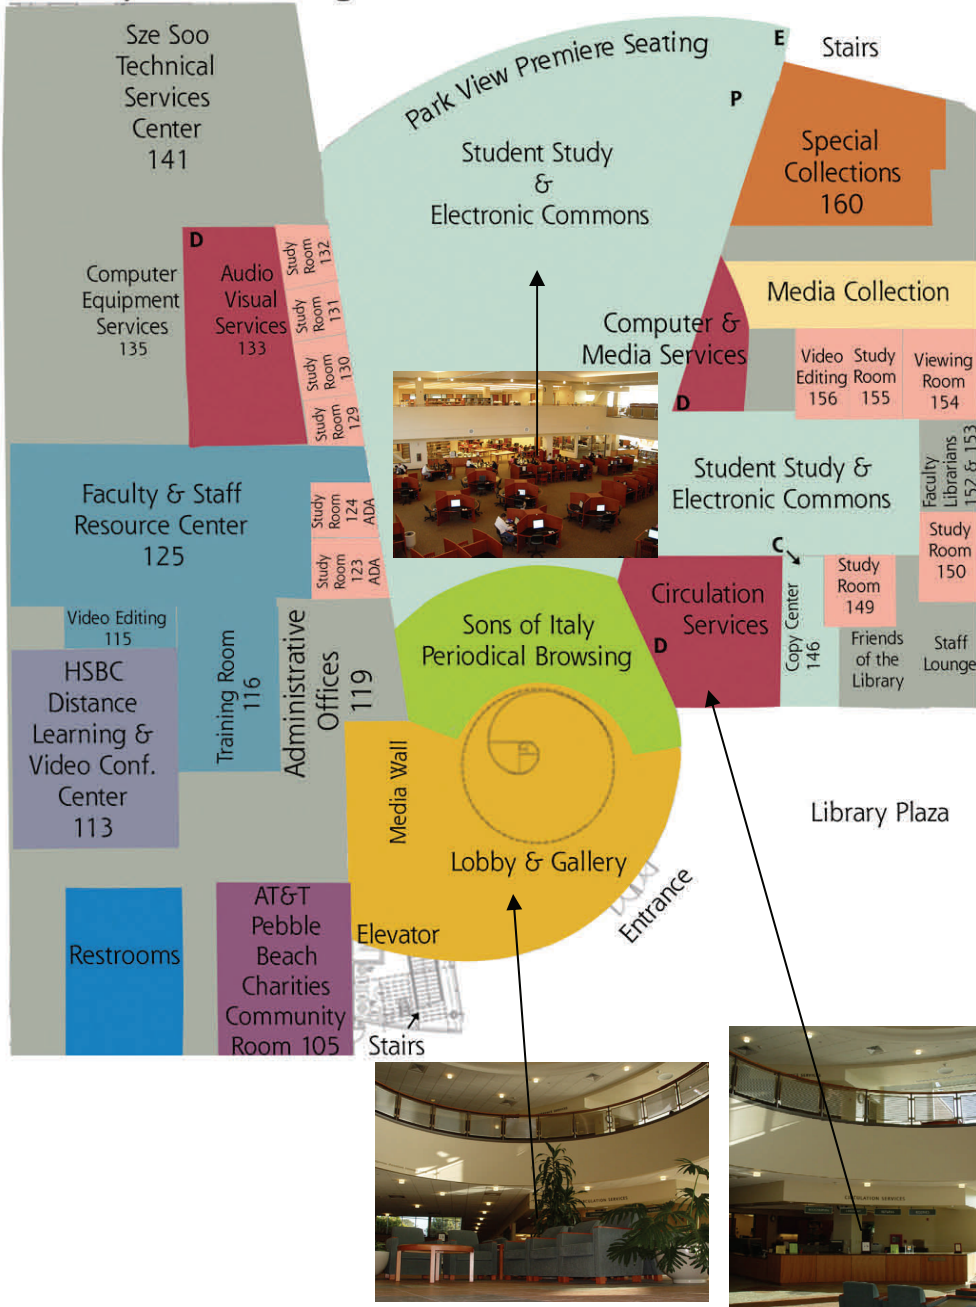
Sze Soo Technical Services Center 141

Park View Premiere Seating

E

Stairs

P

Student Study & Electronic Commons

Special Collections 160

D

Computer Equipment Services 135

Audio Visual Services 133

Study Room 132

Study Room 131

Study Room 130

Study Room 129

Media Collection

Computer & Media Services

D

Video Editing 156

Study Room 155

Viewing Room 154

Faculty & Staff Resource Center 125

Study Room 124 ADA

Study Room 123 ADA

Student Study & Electronic Commons

Faculty Librarians 152 & 153

Study Room 150

C

Study Room 149

Video Editing 115

HSBC Distance Learning & Video Conf. Center 113

Training Room 116

Administrative Offices 119

Sons of Italy Periodical Browsing

Circulation Services

D

Copy Center 146

Friends of the Library

Staff Lounge

Media Wall

Library Plaza

Lobby & Gallery

Entrance

Restrooms

AT&T Pebble Beach Charities Community Room 105

Elevator

Stairs